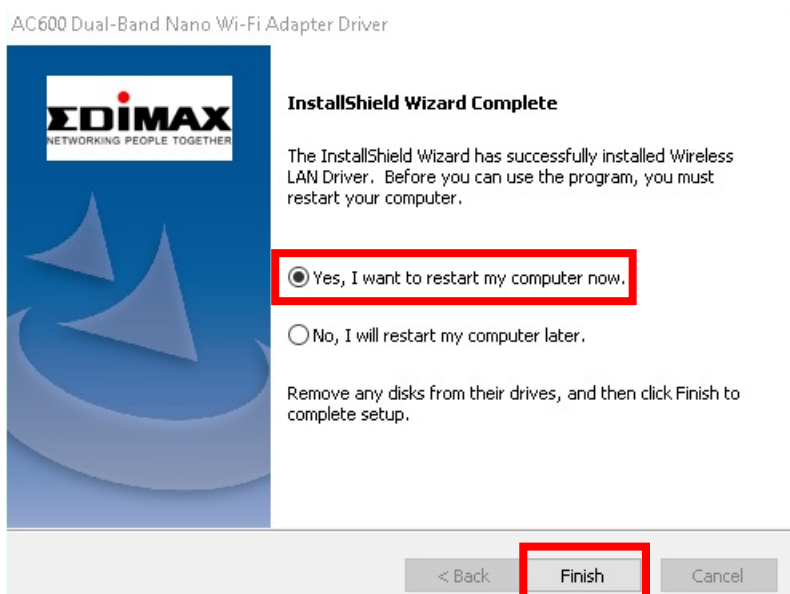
AC600 Dual-Band Nano Wi-Fi Adapter Driver

EDIMAX
NETWORKING PEOPLE TOGETHER

InstallShield Wizard Complete

The InstallShield Wizard has successfully installed Wireless LAN Driver. Before you can use the program, you must restart your computer.

Yes, I want to restart my computer now.

No, I will restart my computer later.

Remove any disks from their drives, and then click Finish to complete setup.

< Back

Finish

Cancel